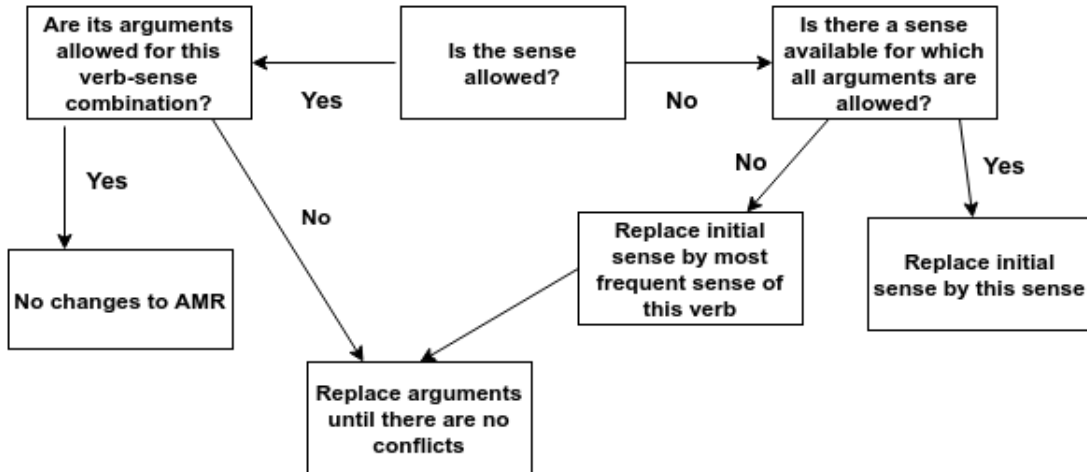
Is the sense allowed?

Yes

Are its arguments allowed for this verb-sense combination?

No

Is there a sense available for which all arguments are allowed?

Yes

No changes to AMR

No

No

Replace initial sense by most frequent sense of this verb

Yes

Replace initial sense by this sense

Replace arguments until there are no conflicts